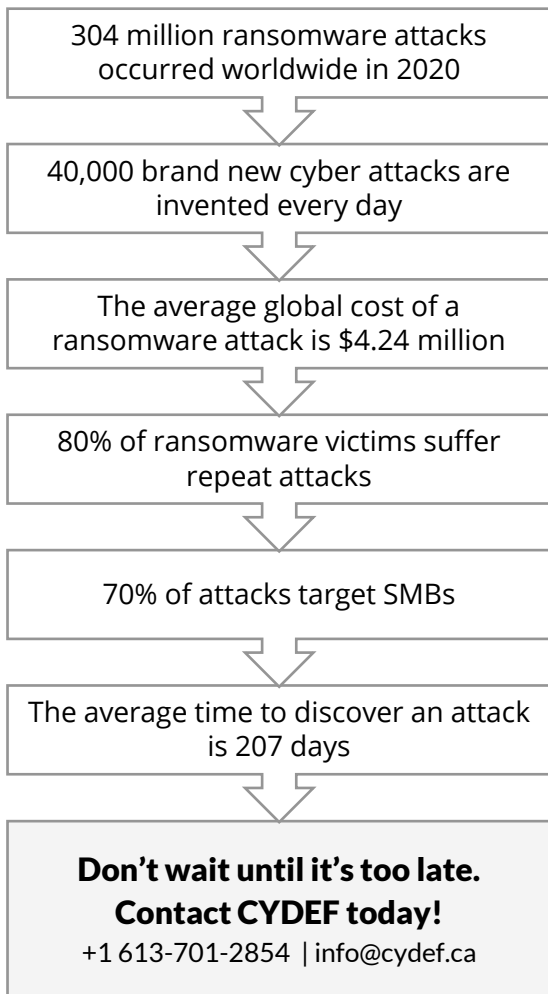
304 million ransomware attacks occurred worldwide in 2020

40,000 brand new cyber attacks are invented every day

The average global cost of a ransomware attack is \$4.24 million

80% of ransomware victims suffer repeat attacks

70% of attacks target SMBs

The average time to discover an attack is 207 days

Don't wait until it's too late. Contact CYDEF today!

+1 613-701-2854 | info@cydef.ca